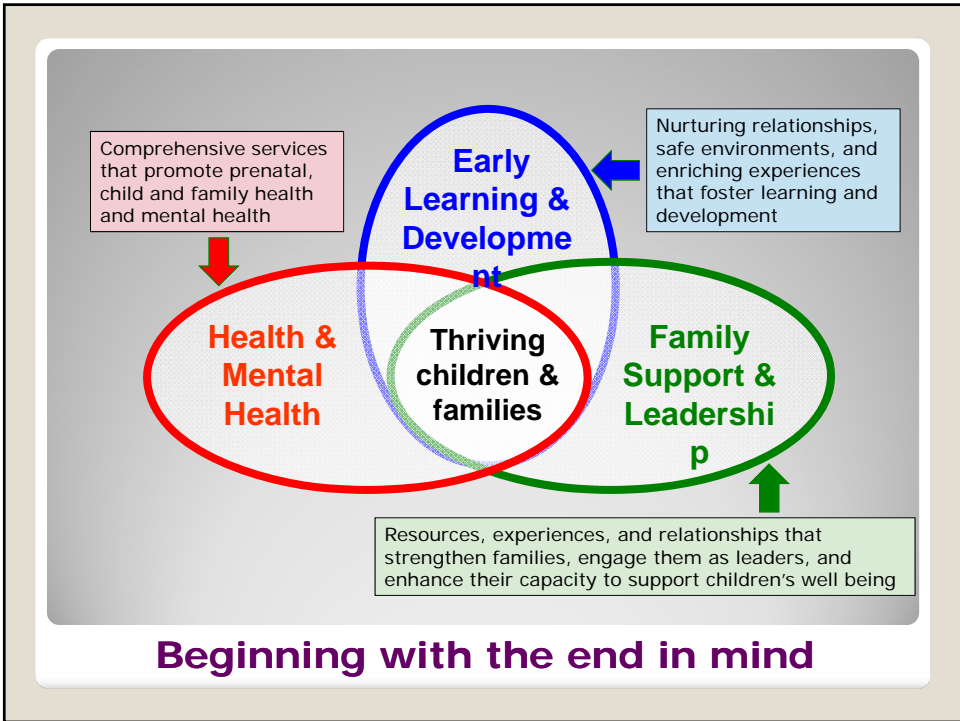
Comprehensive services that promote prenatal, child and family health and mental health

Early Learning & Developme nt

Nurturing relationships, safe environments, and enriching experiences that foster learning and development

Health & Mental Health

Thriving children & families

Family Support & Leadershi p

Resources, experiences, and relationships that strengthen families, engage them as leaders, and enhance their capacity to support children's well being

Beginning with the end in mind